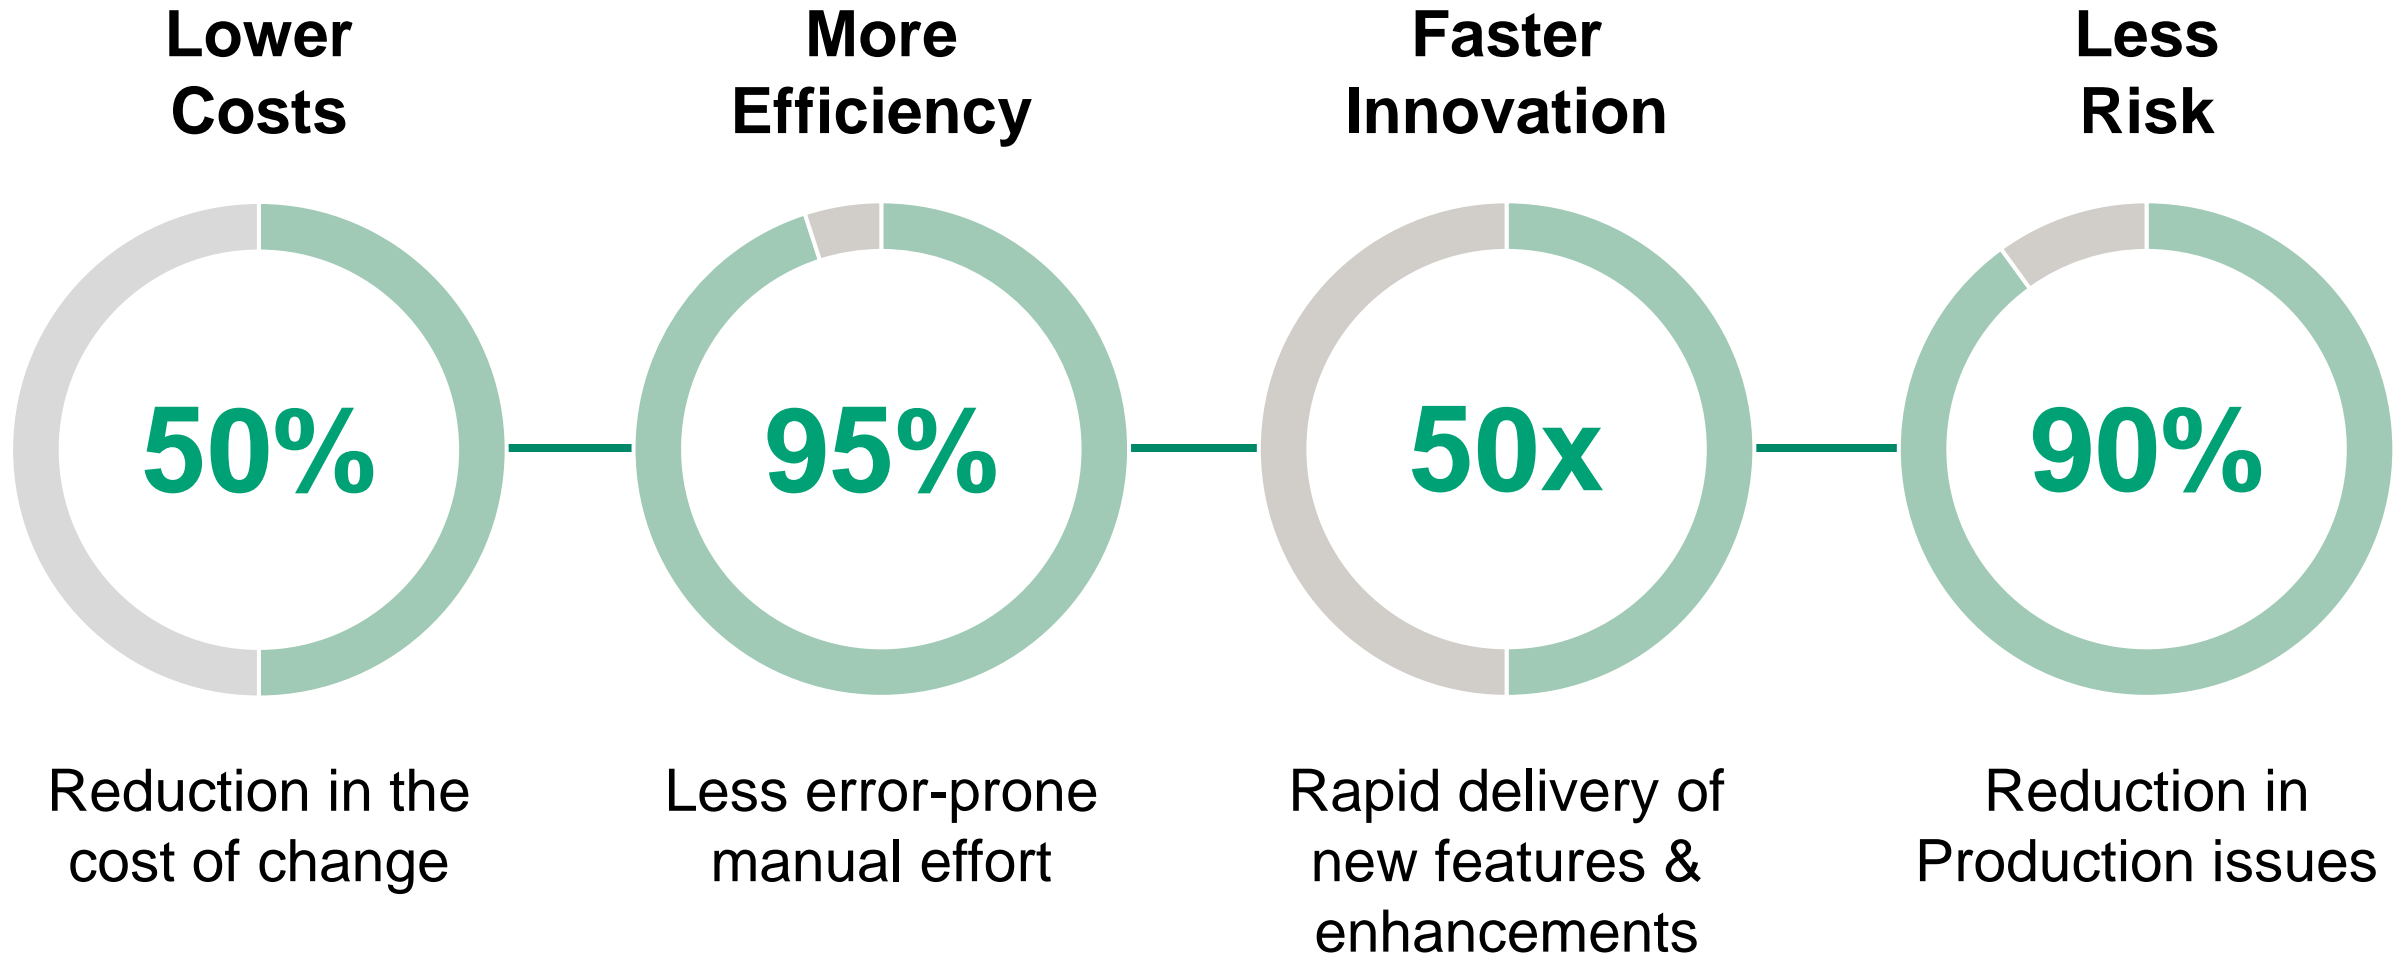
Lower Costs

50%

Reduction in the cost of change

More Efficiency

95%

Less error-prone manual effort

Faster Innovation

50x

Rapid delivery of new features & enhancements

Less Risk

90%

Reduction in Production issues